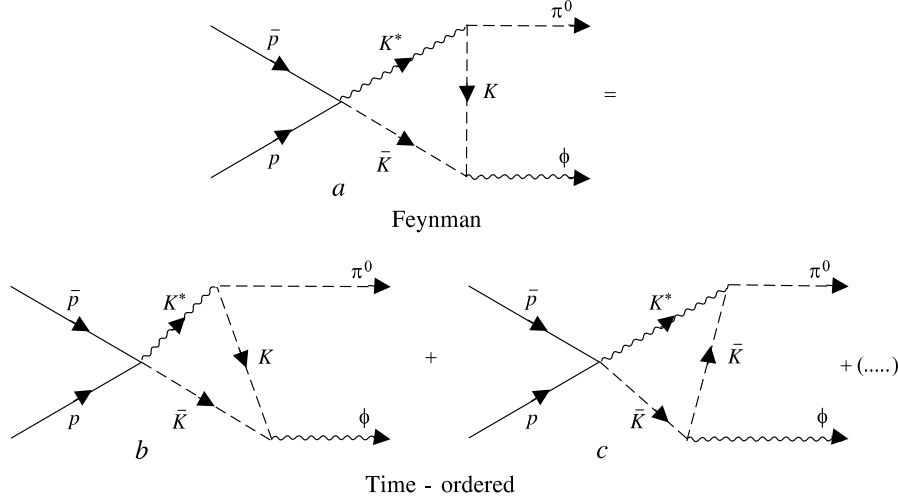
$\bar{p}$ $K^*$ $\pi^0$ $K$ = $p$ $\bar{K}$ $\phi$

$a$

Feynman

$\bar{p}$ $K^*$ $\pi^0$ $K$ $p$ $\bar{K}$ $\phi$

$b$

+

$\bar{p}$ $K^*$ $\pi^0$ $\bar{K}$ $p$ $\bar{K}$ $\phi$

+ (.....)

$c$

Time - ordered